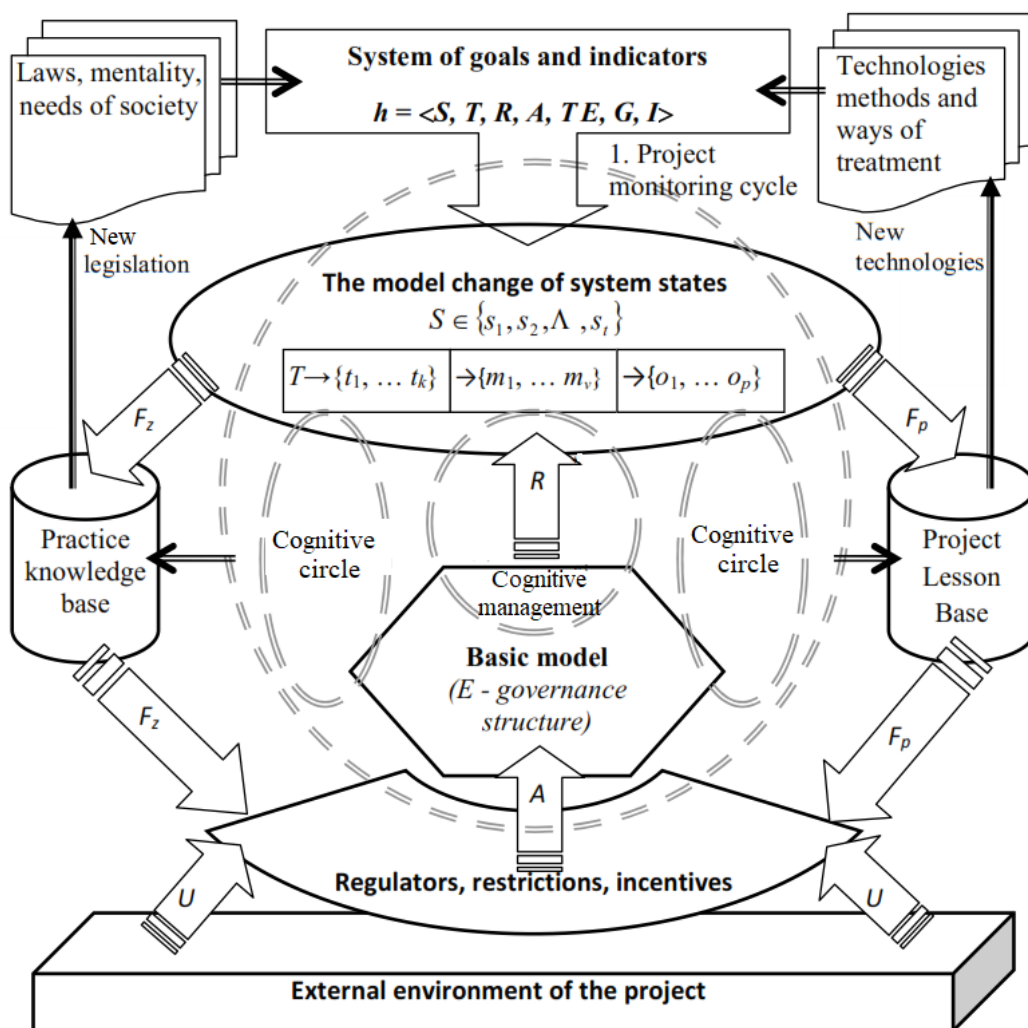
Laws, mentality, needs of society

System of goals and indicators

h = <S, T, R, A, T E, G, I>

Technologies methods and ways of treatment

1. Project monitoring cycle

New legislation

New technologies

The model change of system states

$S \in \{s_1, s_2, \Lambda, s_t\}$

| $T \rightarrow \{t_1, \dots t_k\}$ | $\rightarrow \{m_1, \dots m_v\}$ | $\rightarrow \{o_1, \dots o_p\}$ |
|---|---|---|

$F_z$

$F_p$

R

Practice knowledge base

Cognitive circle

Cognitive management

Cognitive circle

Project Lesson Base

Basic model

(E - governance structure)

$F_z$

$F_p$

A

U

Regulators, restrictions, incentives

U

External environment of the project